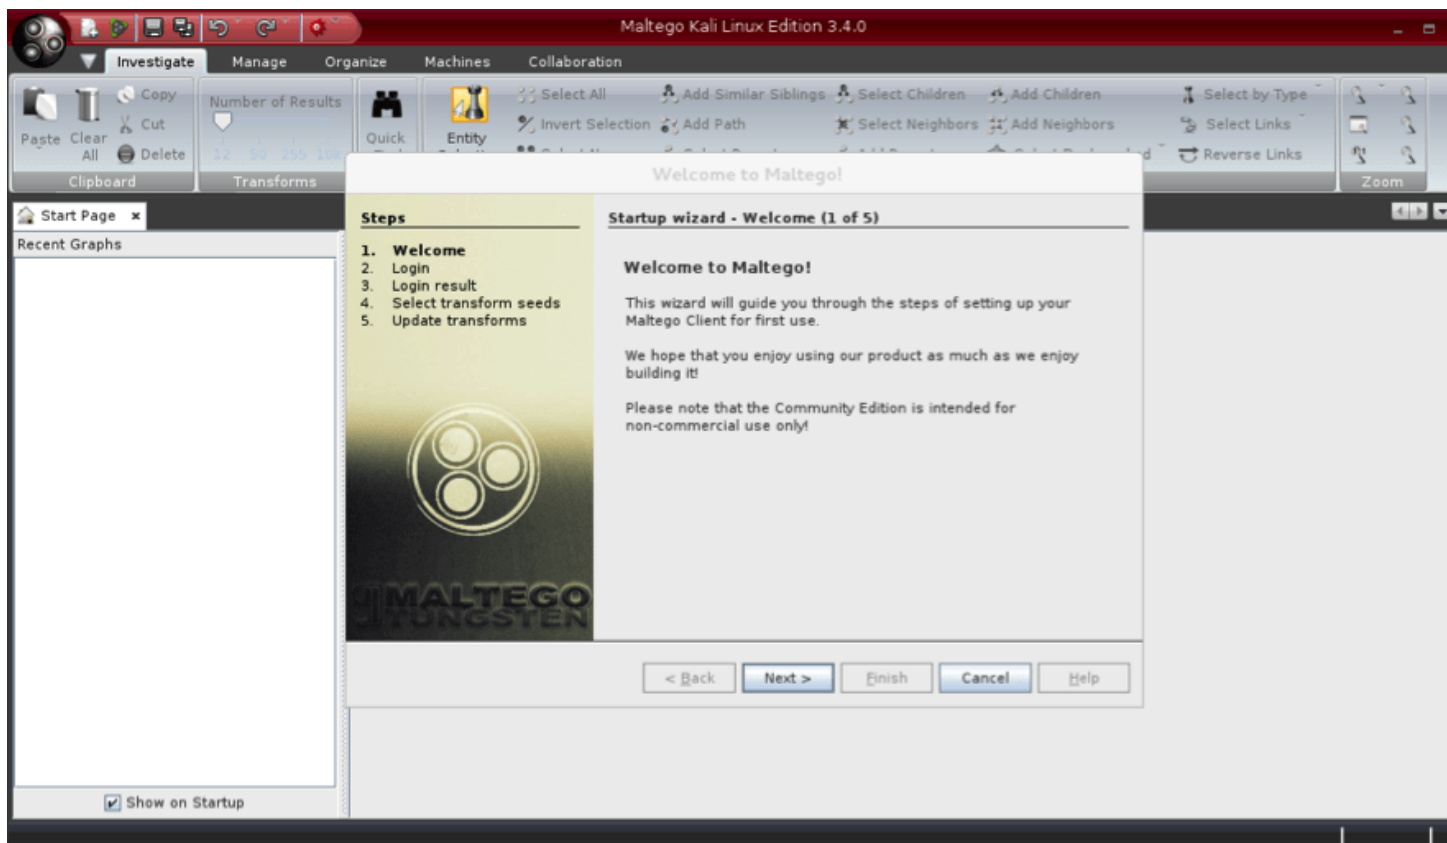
Maltego Kali Linux Edition 3.4.0

Investigate Manage Organize Machines Collaboration

Paste Clear All Copy Cut Delete Clipboard

Number of Results 12 50 255 10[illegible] Transforms

Quick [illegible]

Entity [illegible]

Select All Invert Selection Add Similar Siblings Add Path Select Children Select Neighbors Add Children Add Neighbors Select by Type Select Links Reverse Links

Zoom

Start Page ×

Recent Graphs

Show on Startup

Welcome to Maltego!

Steps

1. Welcome
2. Login
3. Login result
4. Select transform seeds
5. Update transforms

MALTEGO TUNGSTEN

Startup wizard - Welcome (1 of 5)

Welcome to Maltego!

This wizard will guide you through the steps of setting up your Maltego Client for first use.

We hope that you enjoy using our product as much as we enjoy building it!

Please note that the Community Edition is intended for non-commercial use only!

< Back Next > Finish Cancel Help